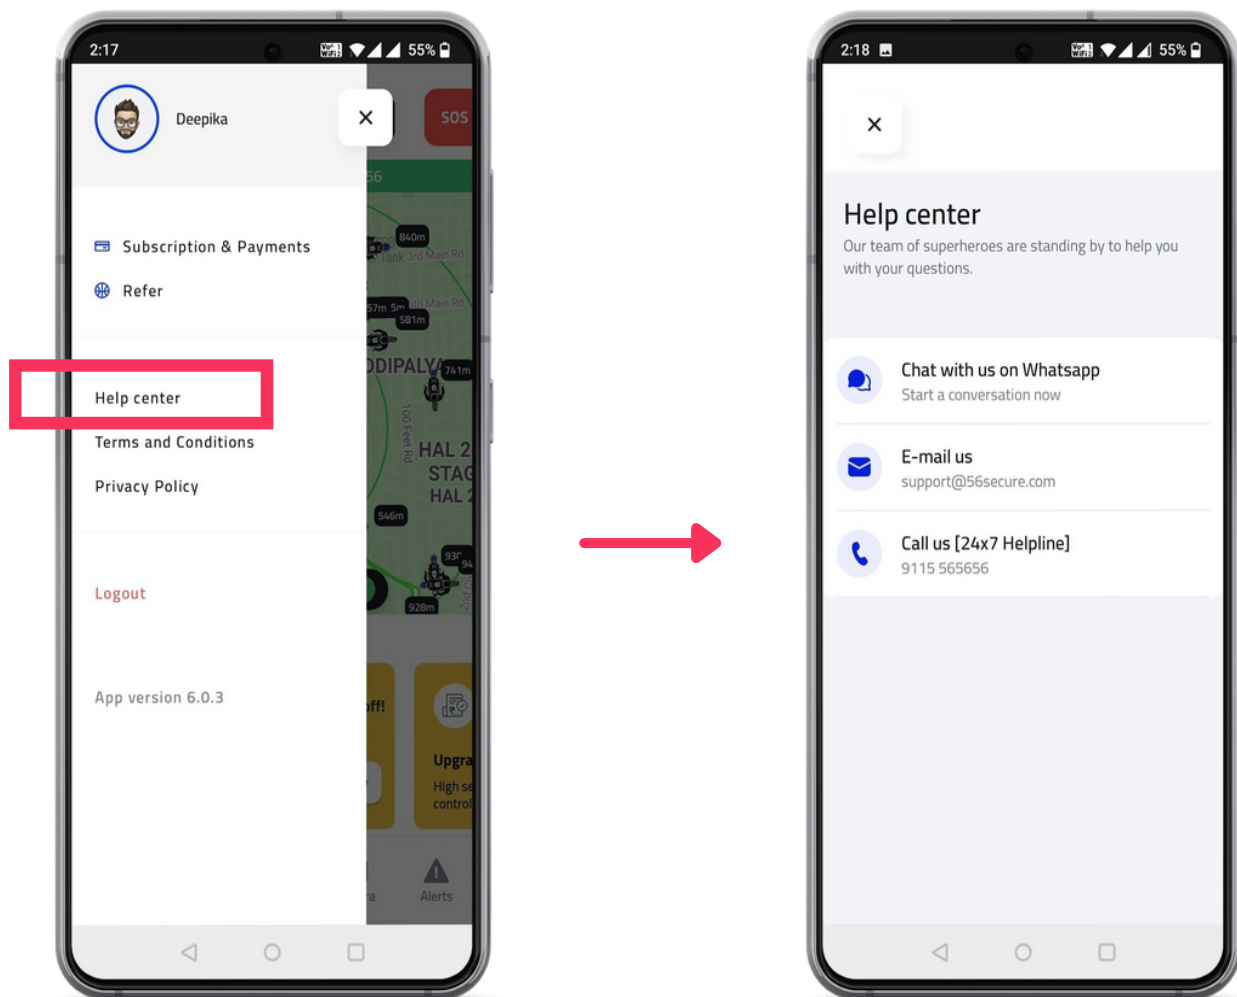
2:17 55%

Deepika

SOS

Subscription & Payments

Refer

Help center

Terms and Conditions

Privacy Policy

Logout

App version 6.0.3

840m
581m
741m
546m
928m
HAL 2
STAG
HAL 2
100 Feet Rd

Upgra
High se
control

Alerts

2:18 55%

Help center

Our team of superheroes are standing by to help you with your questions.

Chat with us on Whatsapp
Start a conversation now

E-mail us
support@56secure.com

Call us [24x7 Helpline]
9115 565656